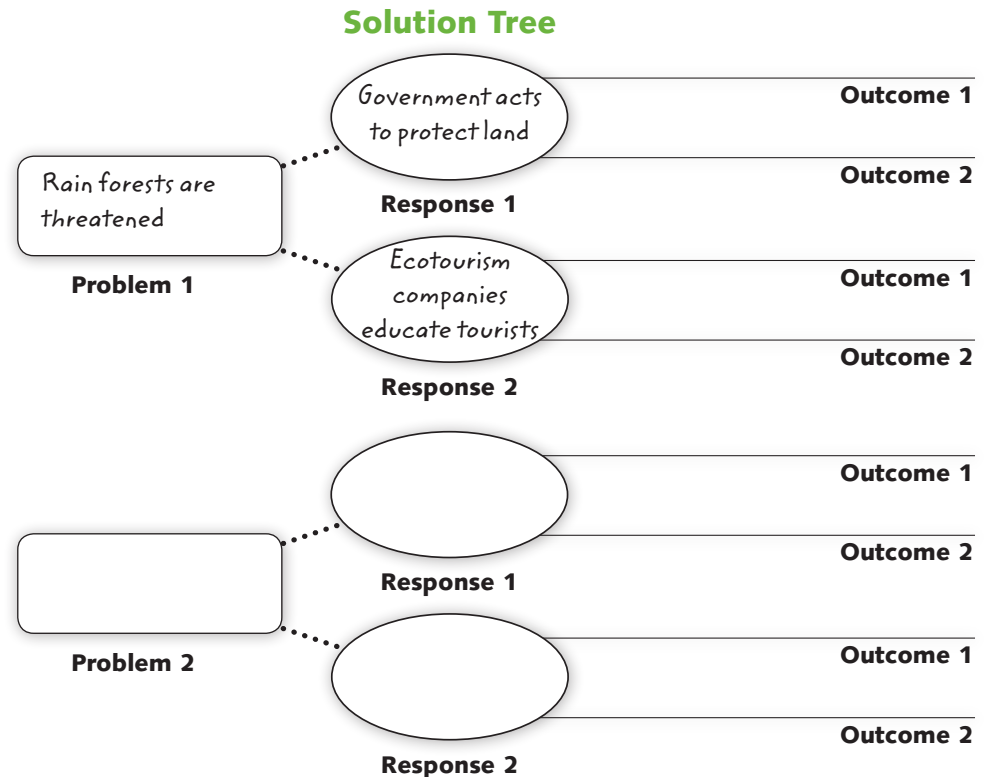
Solution Tree

Government acts to protect land

Outcome 1

Rain forests are threatened

Outcome 2

Response 1

Ecotourism companies educate tourists

Outcome 1

Problem 1

Outcome 2

Response 2

Outcome 1

Outcome 2

Response 1

Outcome 1

Problem 2

Outcome 2

Response 2